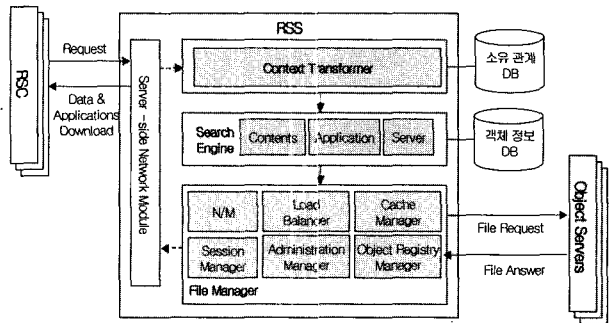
RSS

RSC

Request

Data & Applications Download

Server - side Network Module

Context Transformer

소유 관계 DB

Search Engine

Contents

Application

Server

객체 정보 DB

N/M

Load Balancer

Cache Manager

Session Manager

Administration Manager

Object Registry Manager

File Manager

File Request

File Answer

Object Servers